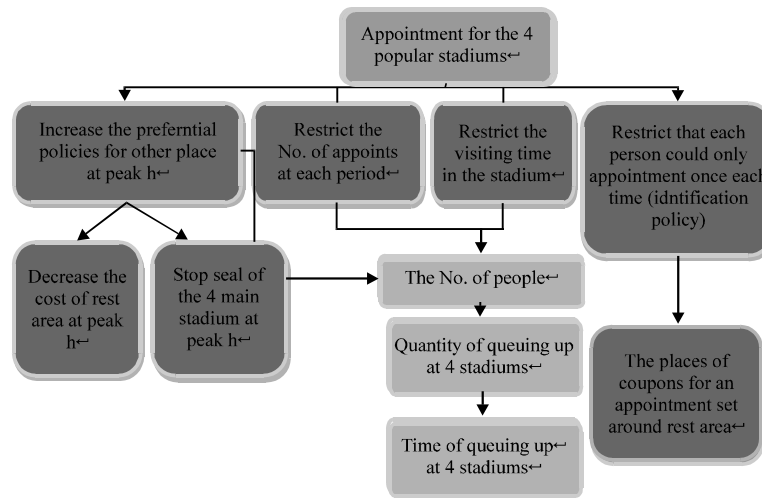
Appointment for the 4 popular stadiums↩

Increase the preferntial policies for other place at peak h↩

Restrict the No. of appoints at each period↩

Restrict the visiting time in the stadium↩

Restrict that each person could only appointment once each time (idntification policy)

Decrease the cost of rest area at peak h↩

Stop seal of the 4 main stadium at peak h↩

The No. of people↩

Quantity of queuing up at 4 stadiums↩

Time of queuing up↩ at 4 stadiums↩

The places of coupons for an appointment set around rest area↩